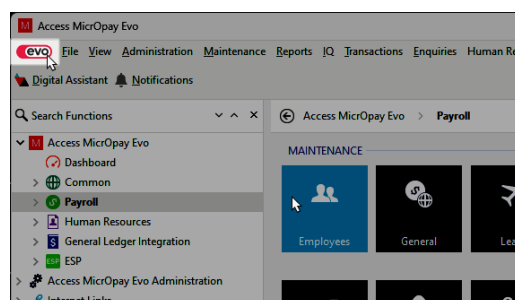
Access MicrOpay Evo

evo File View Administration Maintenance Reports IQ Transactions Enquiries Human R

Digital Assistant Notifications

Search Functions

Access MicrOpay Evo
Dashboard
Common
Payroll
Human Resources
General Ledger Integration
ESP
Access MicrOpay Evo Administration
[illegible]

Access MicrOpay Evo > Payroll

MAINTENANCE

Employees
General
Lea